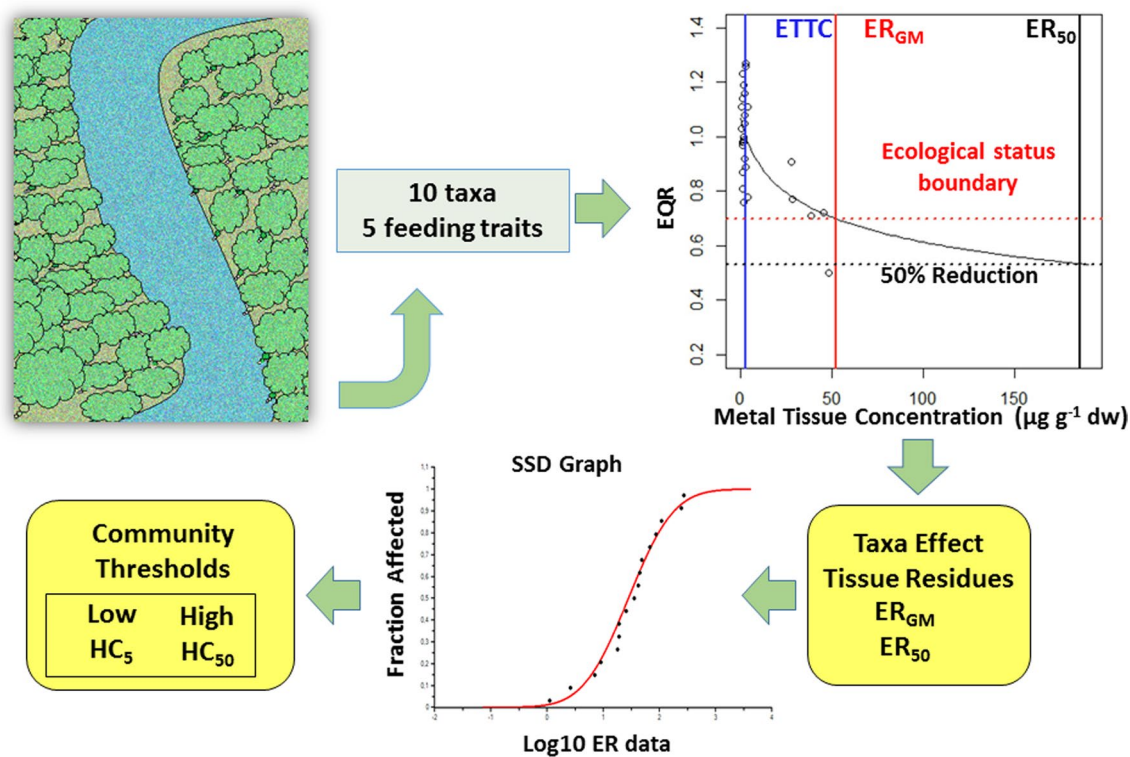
10 taxa
5 feeding traits

ETTC $ER_{GM}$ $ER_{50}$

1.4
1.2
1.0
0.8
0.6
0.4
0.2

EQR

Ecological status boundary

50% Reduction

0 50 100 150

Metal Tissue Concentration (μg g$^{-1}$ dw)

SSD Graph

1.1
1
0.9
0.8
0.7
0.6
0.5
0.4
0.3
0.2
0.1
0

Fraction Affected

-2 -1 0 1 2 3 4

Log10 ER data

Community Thresholds

| Low | High |
|---|---|
| $HC_5$ | $HC_{50}$ |

Taxa Effect Tissue Residues
$ER_{GM}$
$ER_{50}$